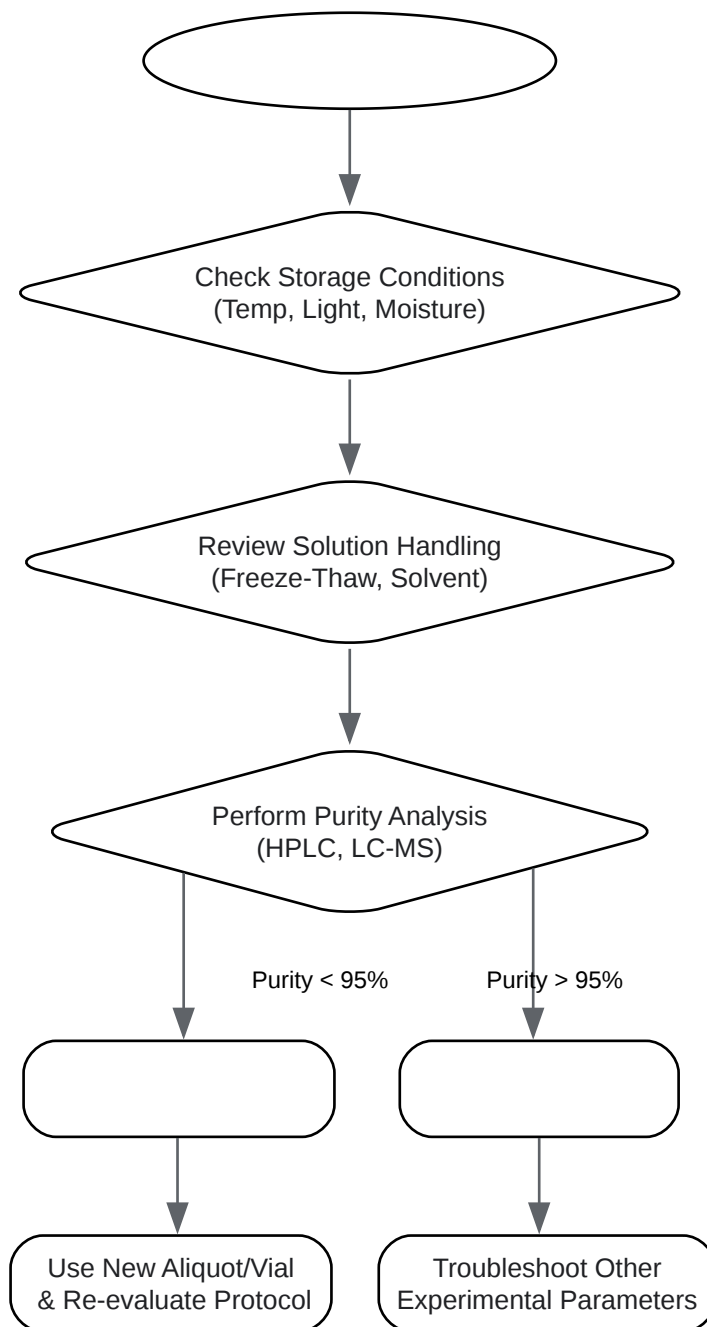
Check Storage Conditions
(Temp, Light, Moisture)

Review Solution Handling
(Freeze-Thaw, Solvent)

Perform Purity Analysis
(HPLC, LC-MS)

Purity < 95%

Purity > 95%

Use New Aliquot/Vial
& Re-evaluate Protocol

Troubleshoot Other
Experimental Parameters